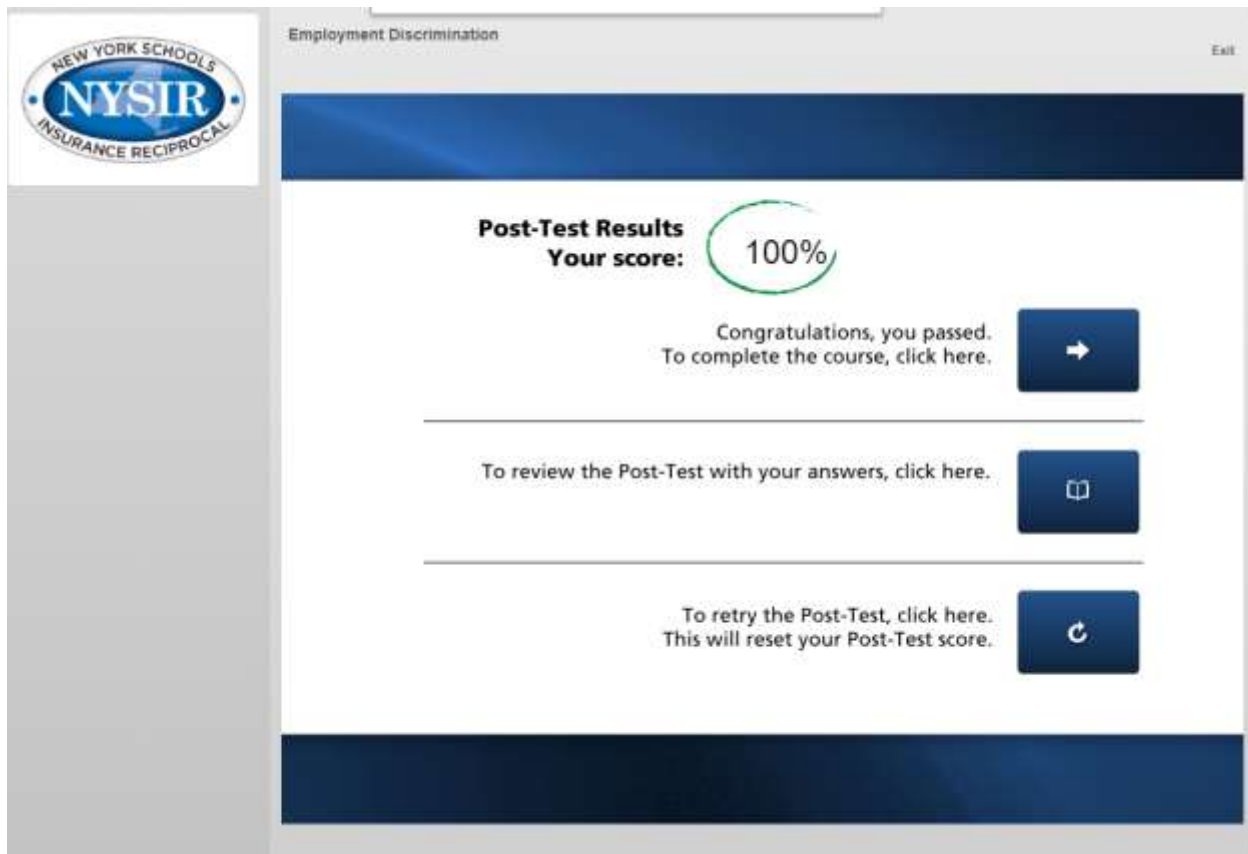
NEW YORK SCHOOLS
NYSIR
INSURANCE RECIPROCAL

Employment Discrimination

Exit

Post-Test Results
Your score: 100%

Congratulations, you passed.
To complete the course, click here.

To review the Post-Test with your answers, click here.

To retry the Post-Test, click here.
This will reset your Post-Test score.